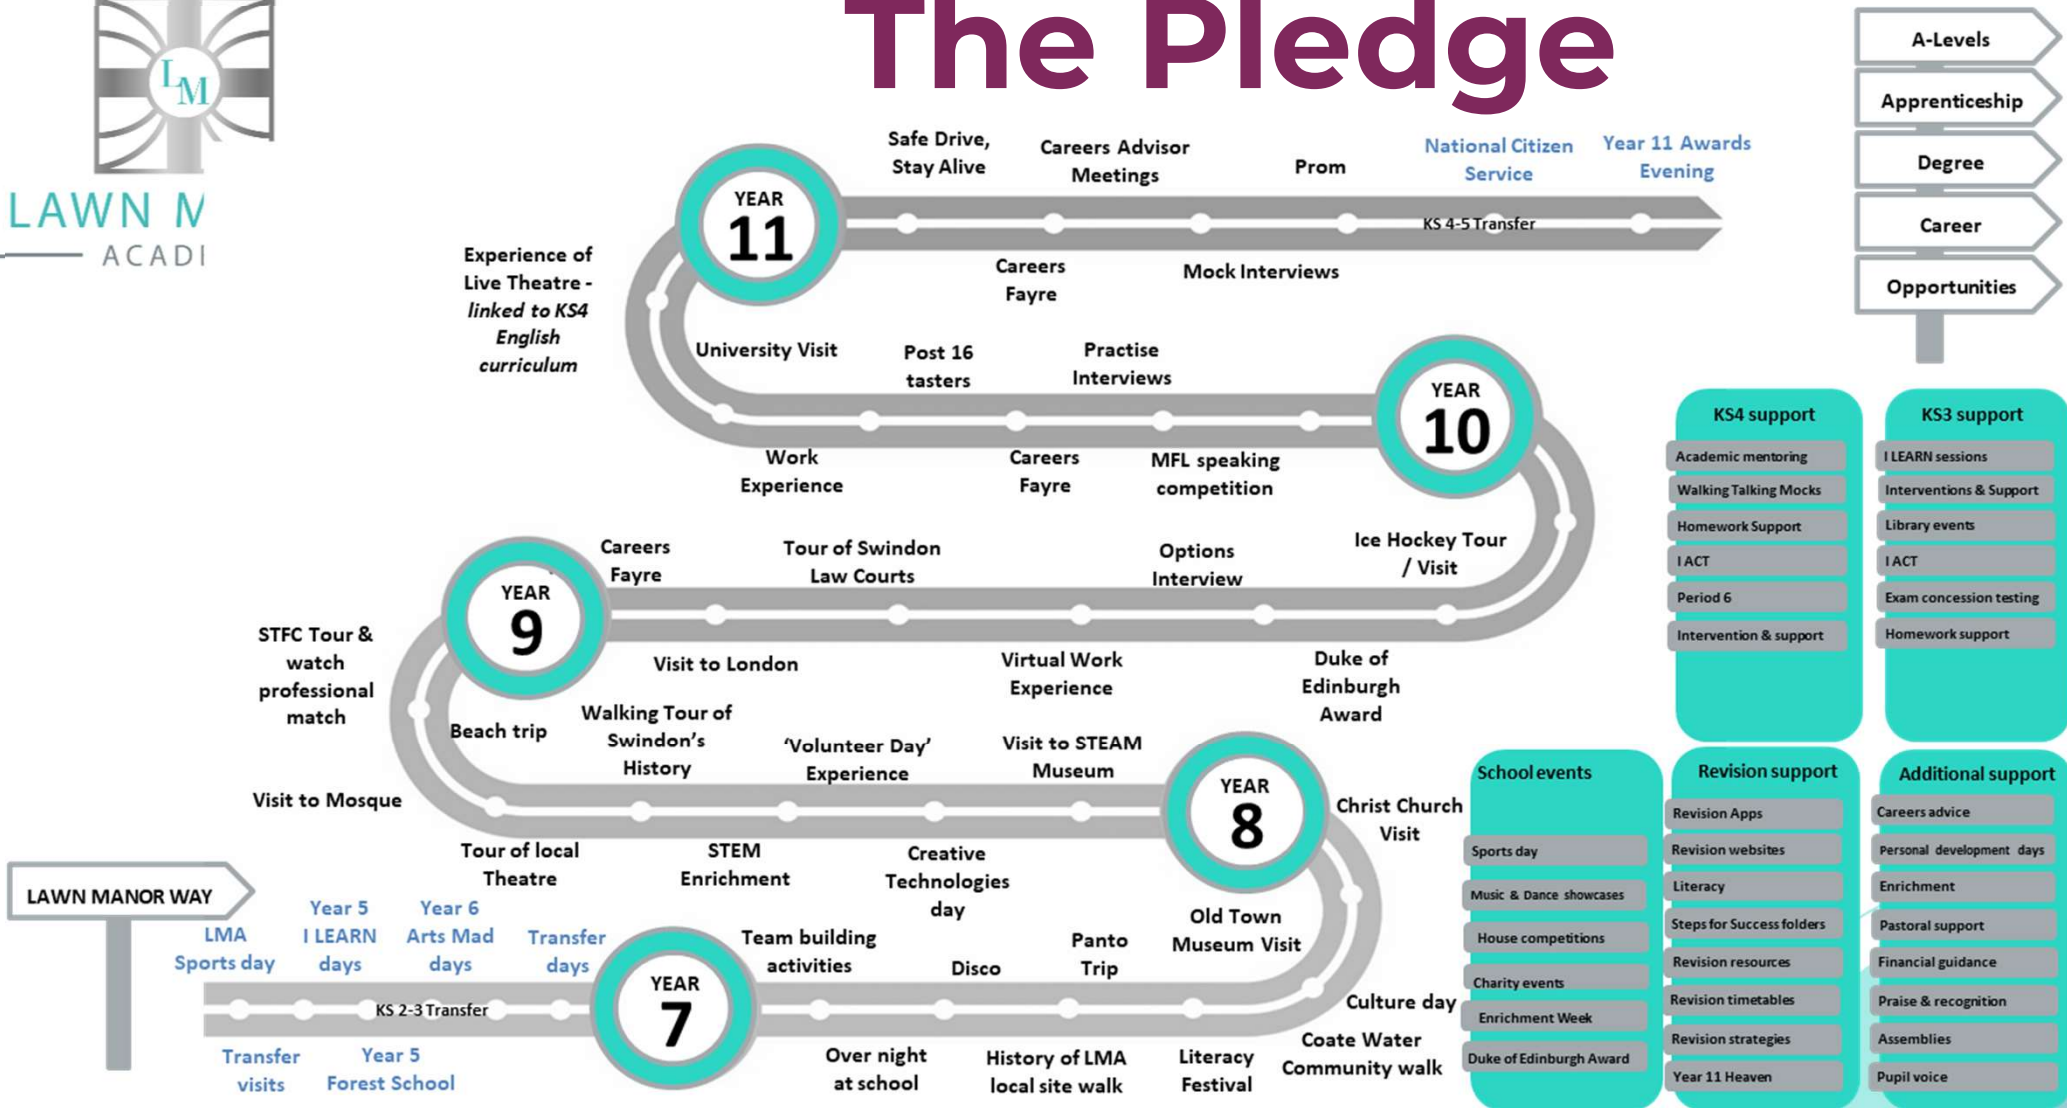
LM
LAWN M
ACADI

The Pledge

A-Levels
Apprenticeship
Degree
Career
Opportunities

YEAR 11
Safe Drive, Stay Alive
Careers Advisor Meetings
Prom
National Citizen Service
Year 11 Awards Evening
KS 4-5 Transfer
Careers Fayre
Mock Interviews

Experience of Live Theatre - *linked to KS4 English curriculum*

University Visit
Post 16 tasters
Practise Interviews
YEAR 10
Work Experience
Careers Fayre
MFL speaking competition
Ice Hockey Tour / Visit

YEAR 9
Careers Fayre
Tour of Swindon Law Courts
Options Interview
STFC Tour & watch professional match
Visit to London
Virtual Work Experience
Duke of Edinburgh Award

Beach trip
Walking Tour of Swindon's History
'Volunteer Day' Experience
Visit to STEAM Museum
YEAR 8
Christ Church Visit
Visit to Mosque
Tour of local Theatre
STEM Enrichment
Creative Technologies day
Old Town Museum Visit

LAWN MANOR WAY
LMA Sports day
Year 5 I LEARN days
Year 6 Arts Mad days
Transfer days
YEAR 7
Team building activities
Disco
Panto Trip
Culture day
KS 2-3 Transfer
Transfer visits
Year 5 Forest School
Over night at school
History of LMA local site walk
Literacy Festival
Coate Water Community walk

KS4 support
Academic mentoring
Walking Talking Mocks
Homework Support
I ACT
Period 6
Intervention & support

KS3 support
I LEARN sessions
Interventions & Support
Library events
I ACT
Exam concession testing
Homework support

School events
Sports day
Music & Dance showcases
House competitions
Charity events
Enrichment Week
Duke of Edinburgh Award

Revision support
Revision Apps
Revision websites
Literacy
Steps for Success folders
Revision resources
Revision timetables
Revision strategies
Year 11 Heaven

Additional support
Careers advice
Personal development days
Enrichment
Pastoral support
Financial guidance
Praise & recognition
Assemblies
Pupil voice